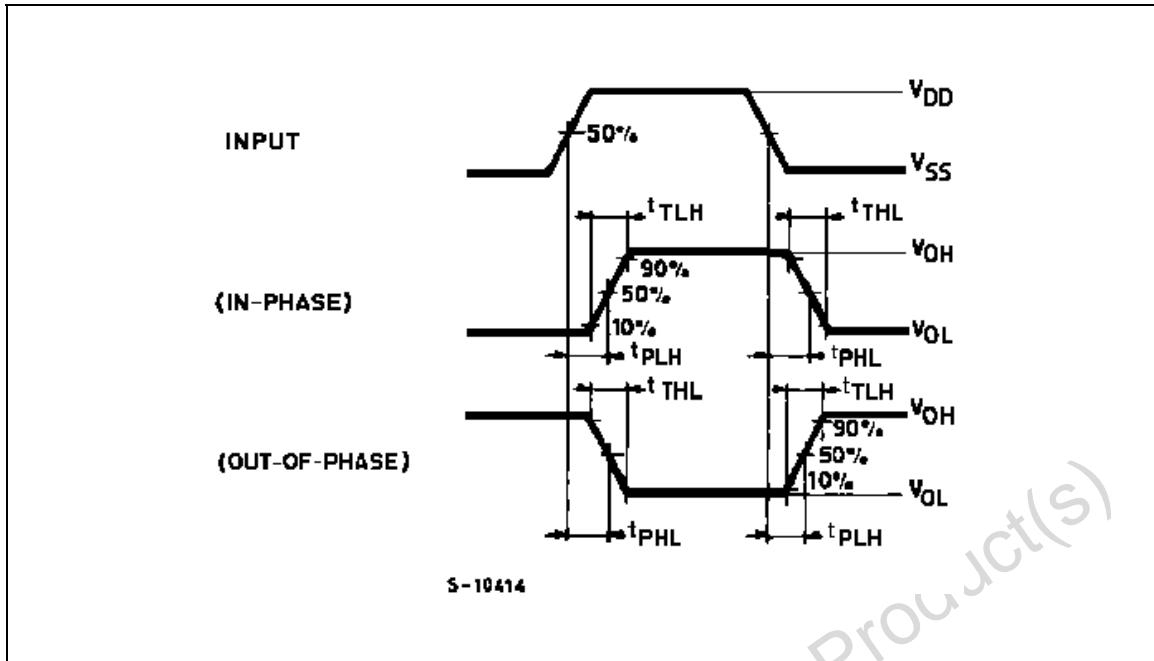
INPUT

50%

$V_{DD}$

$V_{SS}$

$t_{TLH}$

$t_{THL}$

$V_{OH}$

90%

50%

(IN-PHASE)

10%

$V_{OL}$

$t_{PLH}$

$t_{PHL}$

$t_{THL}$

$t_{TLH}$

$V_{OH}$

90%

(OUT-OF-PHASE)

50%

10%

$V_{OL}$

$t_{PHL}$

$t_{PLH}$

S-10414

Product(s)